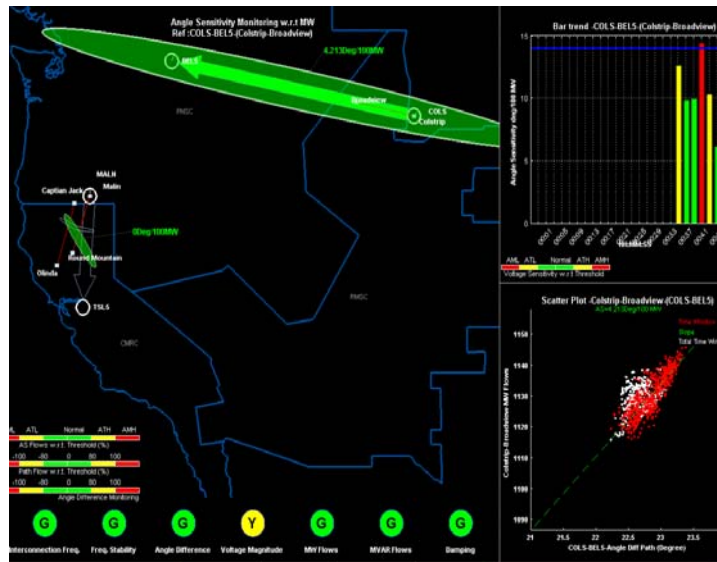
Angle Sensitivity Monitoring w.r.t MW
Ref :COLS-BEL5-(Colstrip-Broadview)

4.213Deg/100MW
BEL5
Broadview
COLS
Colstrip
PNSC

MALN
Malin
Captian Jack
0Deg/100MW
Round Mountain
Olinda
TSL5
PNSC
CMRC

AML ATL Normal ATH AMH
AS Flows w.r.t. Threshold (%)
-100 -80 0 80 100
Path Flow w.r.t. Threshold (%)
-100 -80 0 80 100
Angle Difference Monitoring

Bar trend -COLS-BEL5-(Colstrip-Broadview)
15
10
5
0
Angle Sensitivity deg/100 MW
0001 0005 0009 0013 0017 0021 0025 0029 0033 0037 0041
AML ATL Normal ATH AMH
Voltage Sensitivity w.r.t Threshold

Scatter Plot -Colstrip-Broadview-(COLS-BEL5)
AS=4.213Deg/100 MW
Time Window
Slope
Total Time Wi
1150
1140
1130
1120
1110
1100
1090
Colstrip-Broadview-MW Flows
21 21.5 22 22.5 23 23.5
COLS-BEL5-Angle Diff Path (Degree)

G
Interconnection Freq.
G
Freq. Stability
G
Angle Difference
Y
Voltage Magnitude
G
MW Flows
G
MVAR Flows
G
Damping